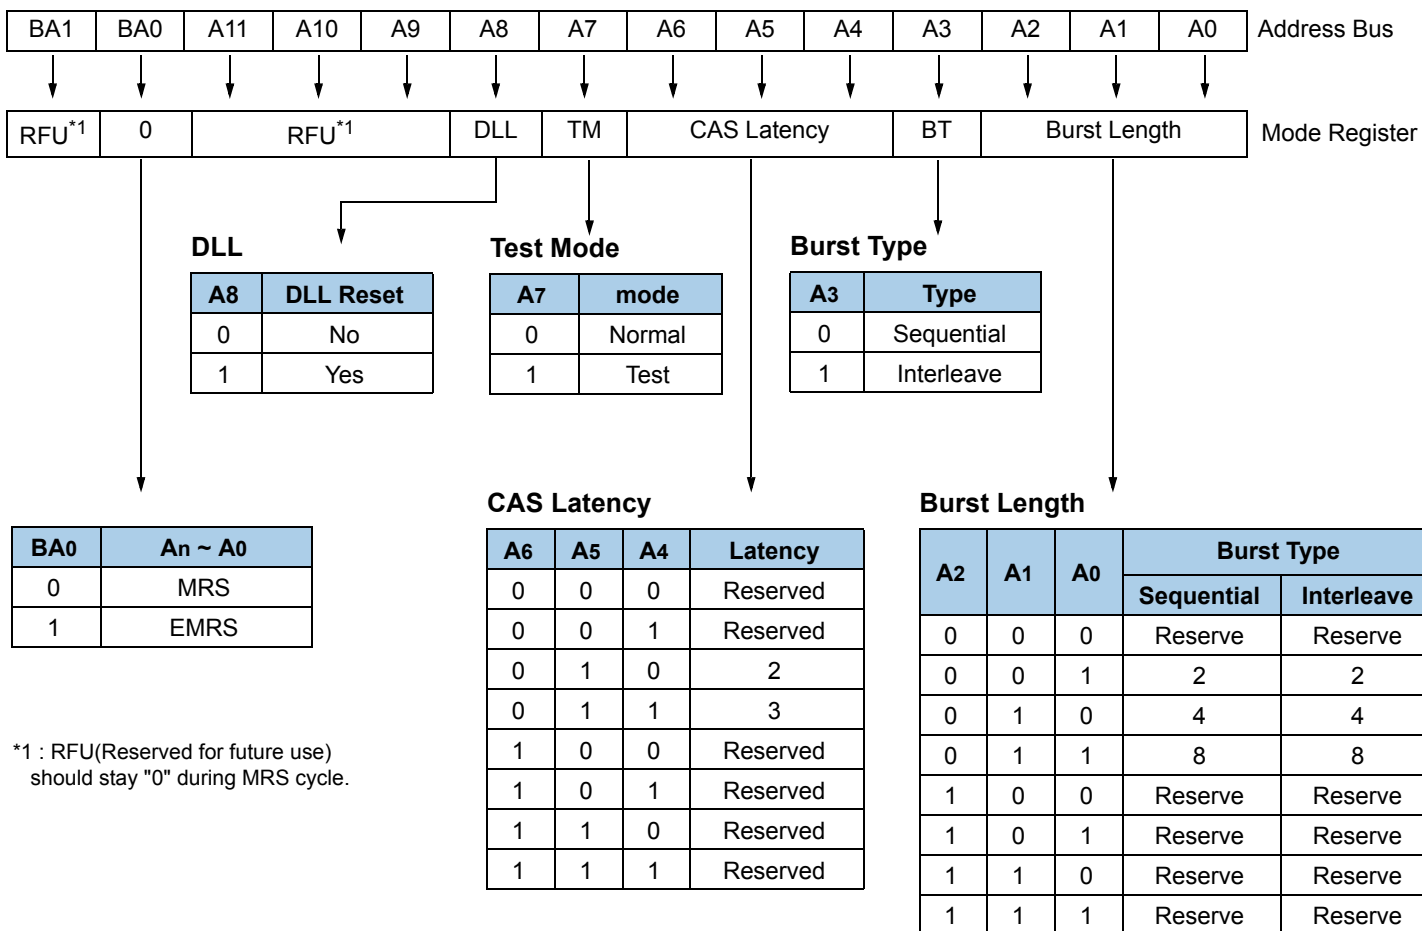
| BA1 | BA0 | A11 | A10 | A9 | A8 | A7 | A6 | A5 | A4 | A3 | A2 | A1 | A0 |
|---|---|---|---|---|---|---|---|---|---|---|---|---|---|

Address Bus

RFU$^{*1}$ | 0 | RFU$^{*1}$ | DLL | TM | CAS Latency | BT | Burst Length

Mode Register

DLL

| A8 | DLL Reset |
|---|---|
| 0 | No |
| 1 | Yes |

Test Mode

| A7 | mode |
|---|---|
| 0 | Normal |
| 1 | Test |

Burst Type

| A3 | Type |
|---|---|
| 0 | Sequential |
| 1 | Interleave |

| BA0 | An ~ A0 |
|---|---|
| 0 | MRS |
| 1 | EMRS |

*1 : RFU(Reserved for future use) should stay "0" during MRS cycle.

CAS Latency

| A6 | A5 | A4 | Latency |
|---|---|---|---|
| 0 | 0 | 0 | Reserved |
| 0 | 0 | 1 | Reserved |
| 0 | 1 | 0 | 2 |
| 0 | 1 | 1 | 3 |
| 1 | 0 | 0 | Reserved |
| 1 | 0 | 1 | Reserved |
| 1 | 1 | 0 | Reserved |
| 1 | 1 | 1 | Reserved |

Burst Length

| A2 | A1 | A0 | Burst Type Sequential | Burst Type Interleave |
|---|---|---|---|---|
| 0 | 0 | 0 | Reserve | Reserve |
| 0 | 0 | 1 | 2 | 2 |
| 0 | 1 | 0 | 4 | 4 |
| 0 | 1 | 1 | 8 | 8 |
| 1 | 0 | 0 | Reserve | Reserve |
| 1 | 0 | 1 | Reserve | Reserve |
| 1 | 1 | 0 | Reserve | Reserve |
| 1 | 1 | 1 | Reserve | Reserve |